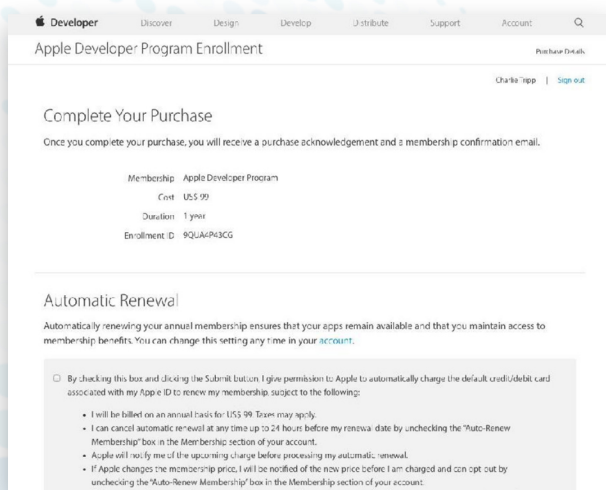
Developer Discover Design Develop Distribute Support Account

Apple Developer Program Enrollment

Purchase Details

Charlie Tripp | Sign out

Complete Your Purchase

Once you complete your purchase, you will receive a purchase acknowledgement and a membership confirmation email.

| | |
|---|---|
| Membership | Apple Developer Program |
| Cost | US$ 99 |
| Duration | 1 year |
| Enrollment ID | 9QUA4P43CG |

Automatic Renewal

Automatically renewing your annual membership ensures that your apps remain available and that you maintain access to membership benefits. You can change this setting any time in your account.

By checking this box and clicking the Submit button, I give permission to Apple to automatically charge the default credit/debit card associated with my Apple ID to renew my membership, subject to the following:

- I will be billed on an annual basis for US$ 99. Taxes may apply.
- I can cancel automatic renewal at any time up to 24 hours before my renewal date by unchecking the "Auto-Renew Membership" box in the Membership section of your account.
- Apple will notify me of the upcoming charge before processing my automatic renewal.
- If Apple changes the membership price, I will be notified of the new price before I am charged and can opt out by unchecking the "Auto-Renew Membership" box in the Membership section of your account.